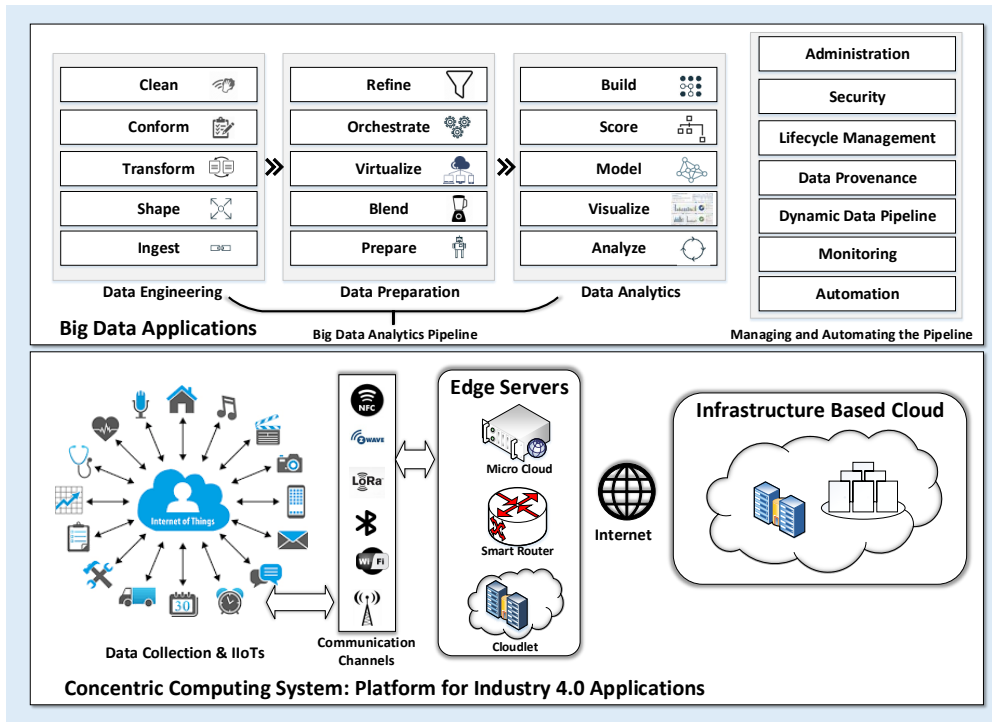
Clean
Conform
Transform
Shape
Ingest
Data Engineering

Refine
Orchestrate
Virtualize
Blend
Prepare
Data Preparation

Build
Score
Model
Visualize
Analyze
Data Analytics

Big Data Analytics Pipeline

Big Data Applications

Administration
Security
Lifecycle Management
Data Provenance
Dynamic Data Pipeline
Monitoring
Automation

Managing and Automating the Pipeline

Internet of Things

Data Collection & IIoTs

30

NFC
ZWAVE
LoRa
Wi Fi

Communication Channels

Edge Servers
Micro Cloud
Smart Router
Cloudlet

Internet

Infrastructure Based Cloud

Concentric Computing System: Platform for Industry 4.0 Applications